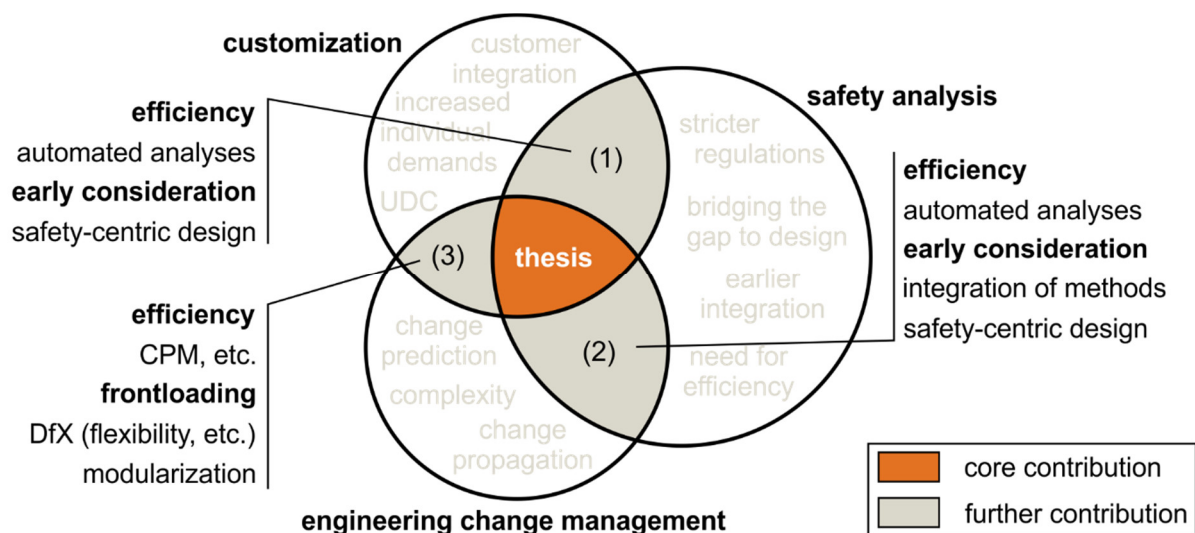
customization

customer integration
increased individual demands
UDC

safety analysis

efficiency
automated analyses
early consideration
safety-centric design

(1)

stricter regulations
bridging the gap to design
earlier integration
need for efficiency

efficiency
automated analyses
early consideration
integration of methods
safety-centric design

(3)

thesis

efficiency
CPM, etc.
frontloading
DfX (flexibility, etc.)
modularization

change prediction
complexity
change propagation

(2)

engineering change management

core contribution
further contribution